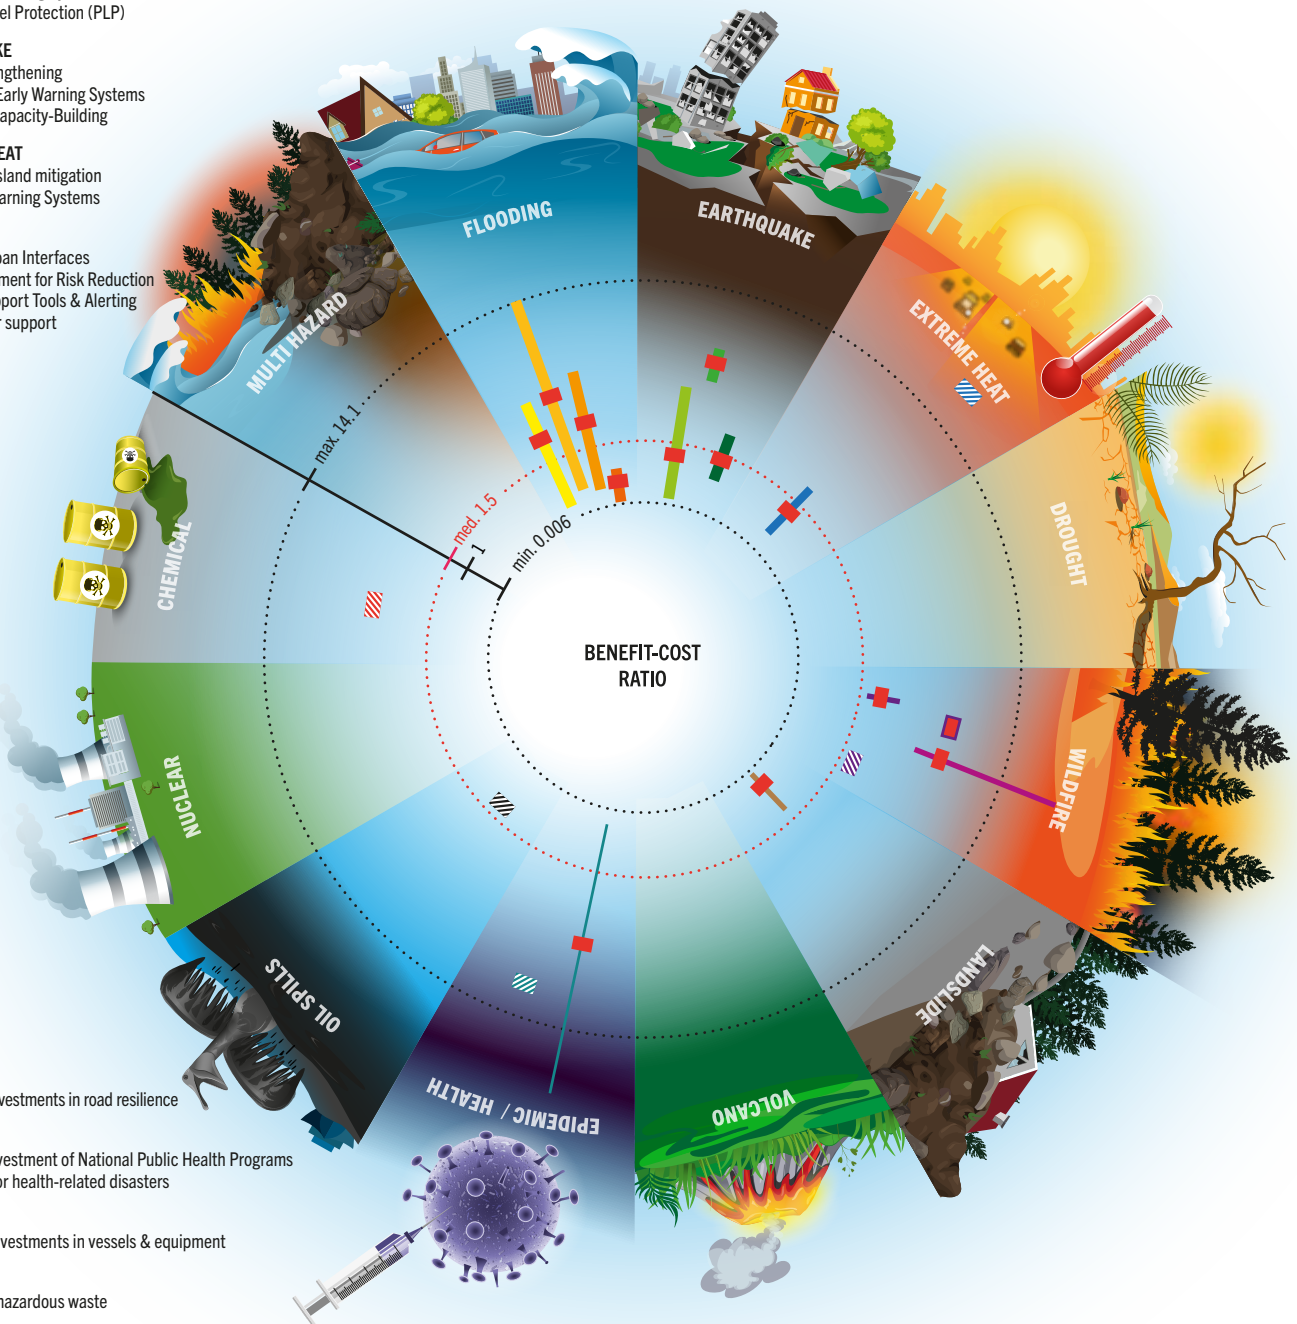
el Protection (PLP)

KE
ngthening
Early Warning Systems
apacity-Building

EAT
sland mitigation
arning Systems

pan Interfaces
ment for Risk Reduction
pport Tools & Alerting
r support

vestments in road resilience

vestment of National Public Health Programs
or health-related disasters

vestments in vessels & equipment

hazardous waste

FLOODING
EARTHQUAKE
EXTREME HEAT
DROUGHT
WILDFIRE
LANDSLIDE
VOLCANO
EPIDEMIC / HEALTH
OIL SPILLS
NUCLEAR
CHEMICAL
MULTI HAZARD

max. 14.1
med. 1.5
1
min. 0.006

BENEFIT-COST RATIO